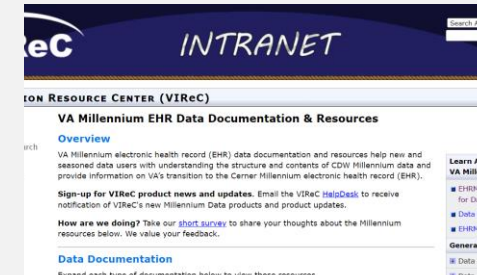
eC INTRANET

Search A

ION RESOURCE CENTER (VIReC)

rch

VA Millennium EHR Data Documentation & Resources

Overview

VA Millennium electronic health record (EHR) data documentation and resources help new and seasoned data users with understanding the structure and contents of CDW Millennium data and provide information on VA's transition to the Cerner Millennium electronic health record (EHR).

Sign-up for VIReC product news and updates. Email the VIReC HelpDesk to receive notification of VIReC's new Millennium Data products and product updates.

How are we doing? Take our short survey to share your thoughts about the Millennium resources below. We value your feedback.

Data Documentation

Expand each type of documentation below to view those resources.

Learn A
VA Milli

EHRM
for D

Data

EHRM

Genera

Data

Data